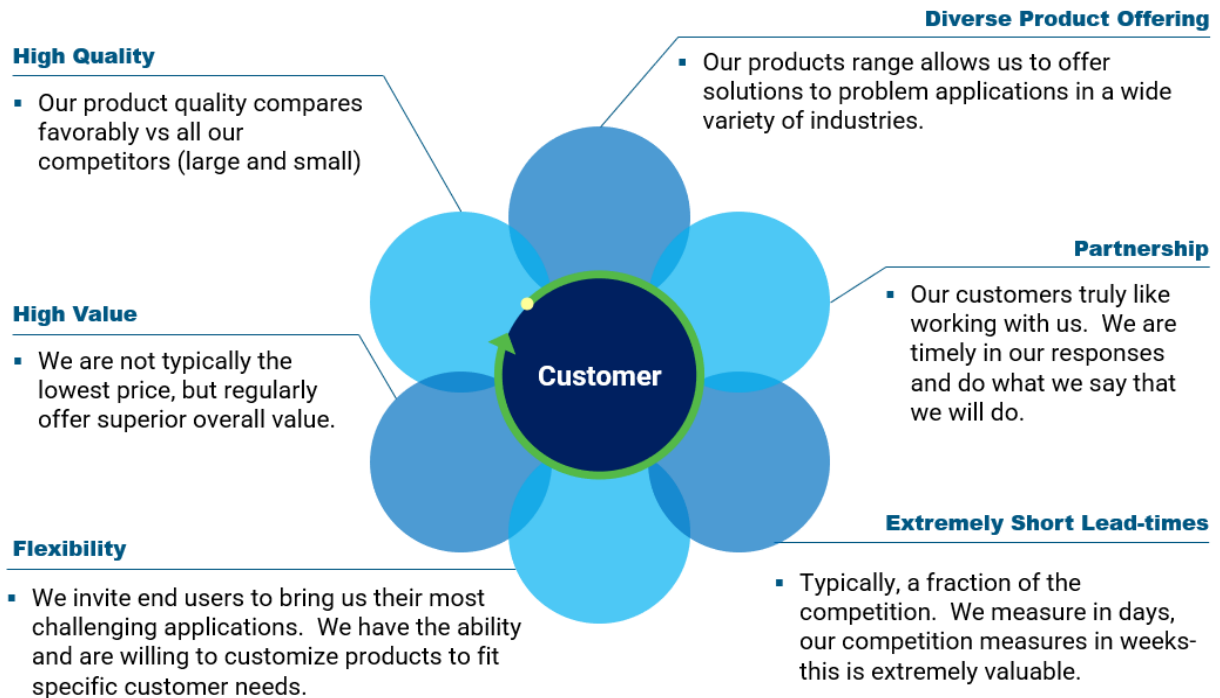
Diverse Product Offering

High Quality

▪ Our product quality compares favorably vs all our competitors (large and small)

▪ Our products range allows us to offer solutions to problem applications in a wide variety of industries.

Partnership

▪ Our customers truly like working with us. We are timely in our responses and do what we say that we will do.

High Value

▪ We are not typically the lowest price, but regularly offer superior overall value.

Customer

Extremely Short Lead-times

Flexibility

▪ We invite end users to bring us their most challenging applications. We have the ability and are willing to customize products to fit specific customer needs.

▪ Typically, a fraction of the competition. We measure in days, our competition measures in weeks- this is extremely valuable.